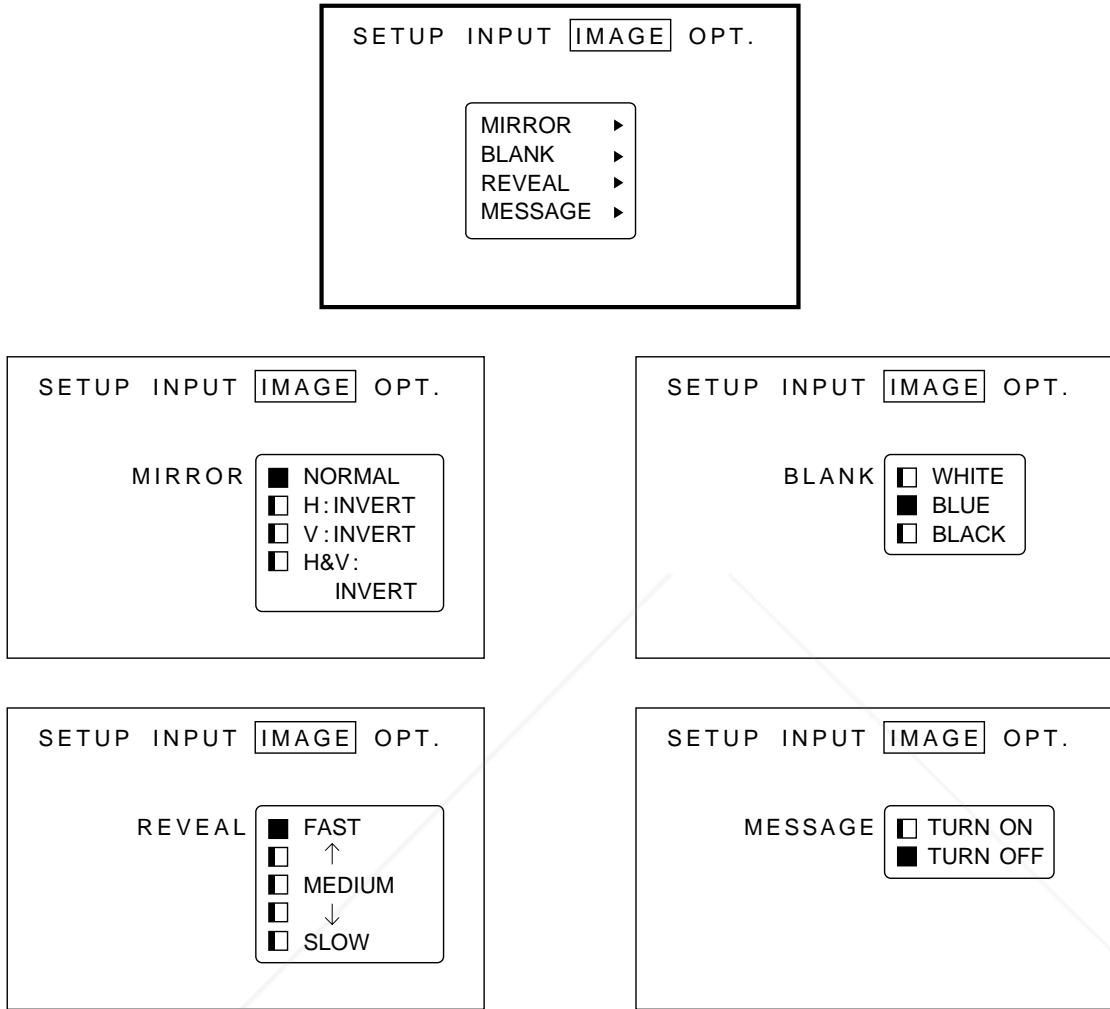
SETUP INPUT IMAGE OPT.

MIRROR ▸
BLANK ▸
REVEAL ▸
MESSAGE ▸

SETUP INPUT IMAGE OPT.

MIRROR
■ NORMAL
◧ H:INVERT
◧ V:INVERT
◧ H&V: INVERT

SETUP INPUT IMAGE OPT.

BLANK
◧ WHITE
■ BLUE
◧ BLACK

SETUP INPUT IMAGE OPT.

REVEAL
■ FAST
◧ ↑
◧ MEDIUM
◧ ↓
◧ SLOW

SETUP INPUT IMAGE OPT.

MESSAGE
◧ TURN ON
■ TURN OFF